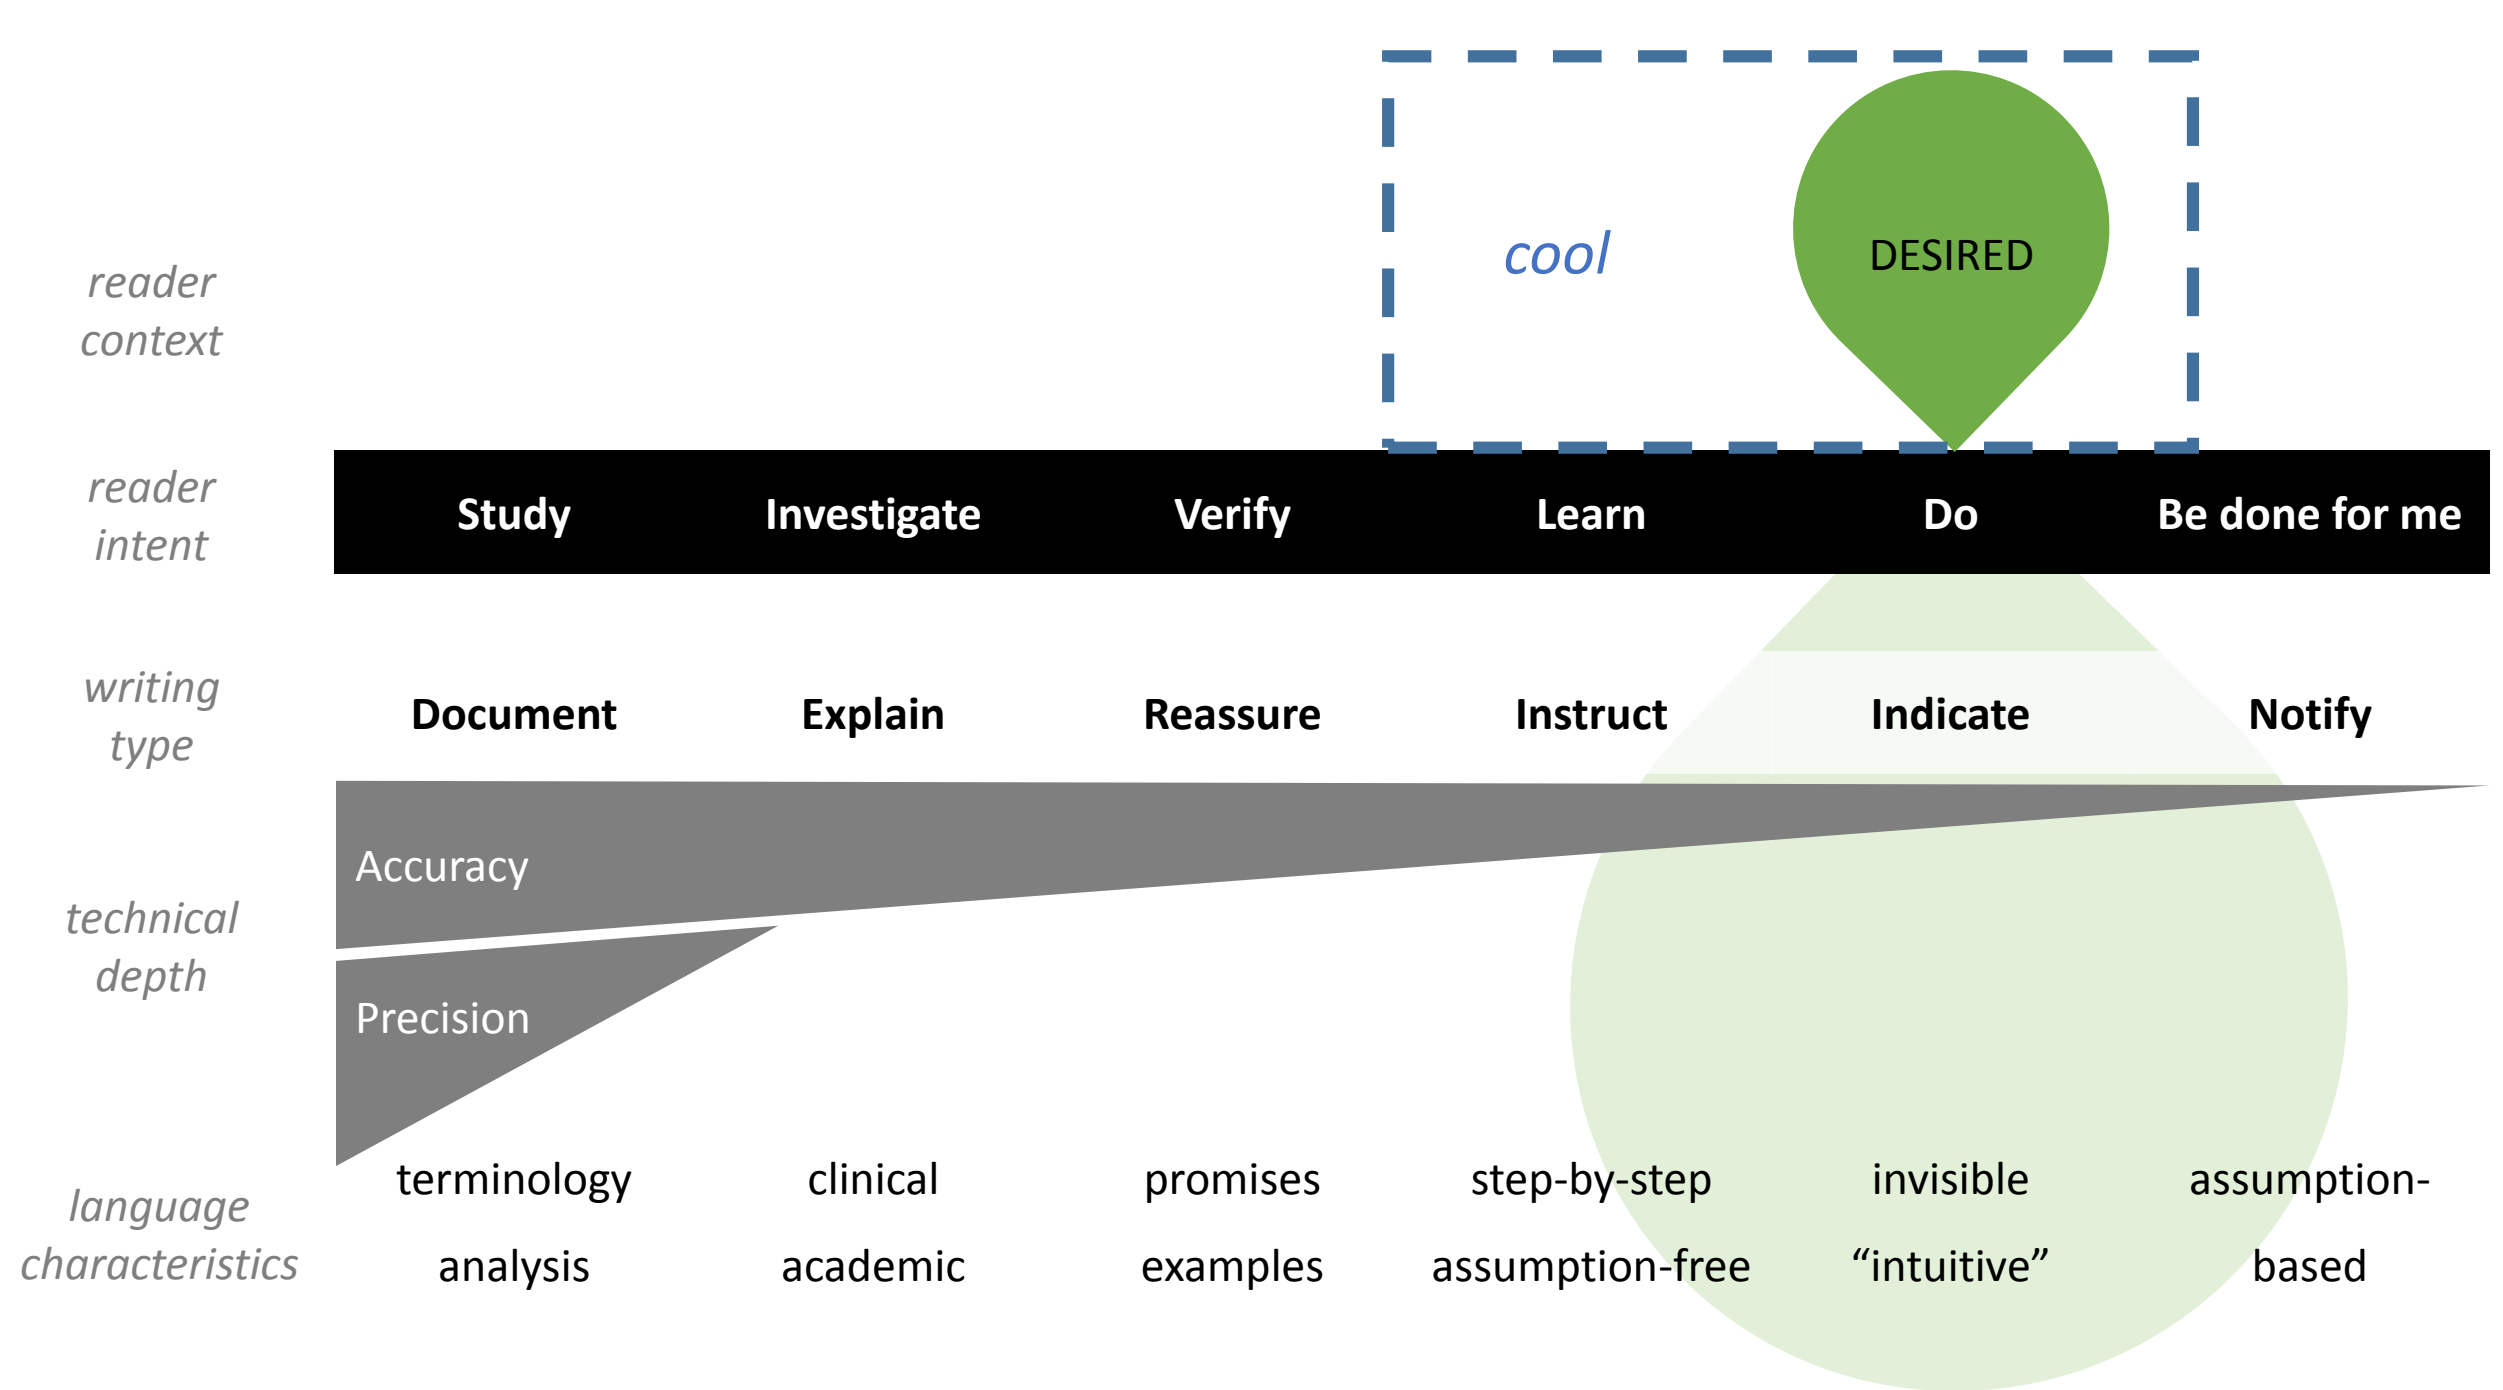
reader context

cool

DESIRED

reader intent

| Study | Investigate | Verify | Learn | Do | Be done for me |
|---|---|---|---|---|---|

writing type

| Document | Explain | Reassure | Instruct | Indicate | Notify |
|---|---|---|---|---|---|

technical depth

Accuracy

Precision

language characteristics

| terminology analysis | clinical academic | promises examples | step-by-step assumption-free | invisible "intuitive" | assumption-based |
|---|---|---|---|---|---|